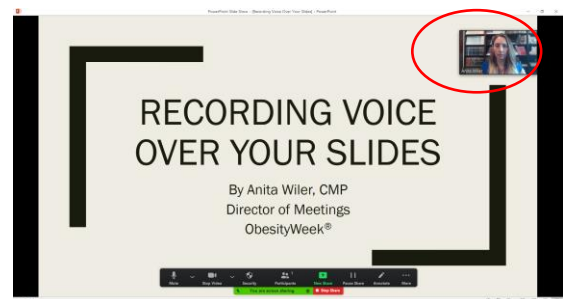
PowerPoint Slide Show - [Recording Voice Over Your Slides] - PowerPoint

RECORDING VOICE OVER YOUR SLIDES

By Anita Wiler, CMP
Director of Meetings
ObesityWeek®

Mute
Stop Video
Security
Participants
New Share
Pause Share
Annotate
More

You are screen sharing
Stop Share